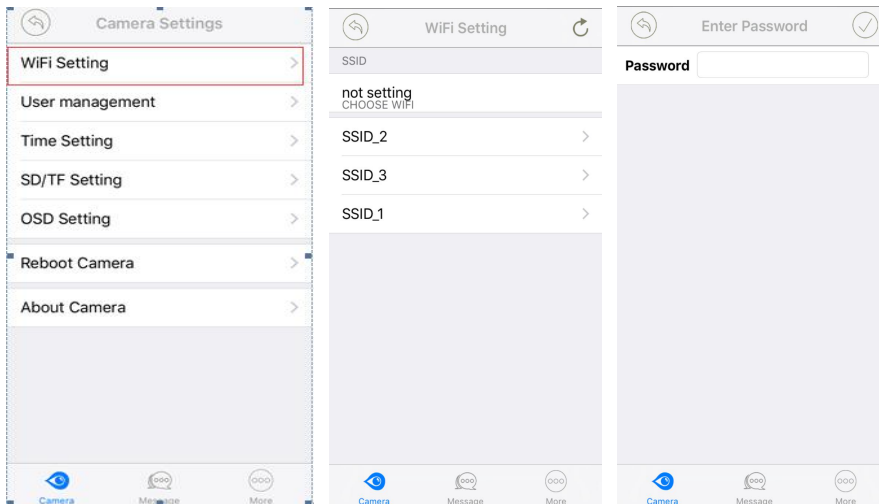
Camera Settings

WiFi Setting

User management

Time Setting

SD/TF Setting

OSD Setting

Reboot Camera

About Camera

Camera Message More

WiFi Setting

SSID

not setting
CHOOSE WIFI

SSID_2

SSID_3

SSID_1

Camera Message More

Enter Password

Password

Camera Message More